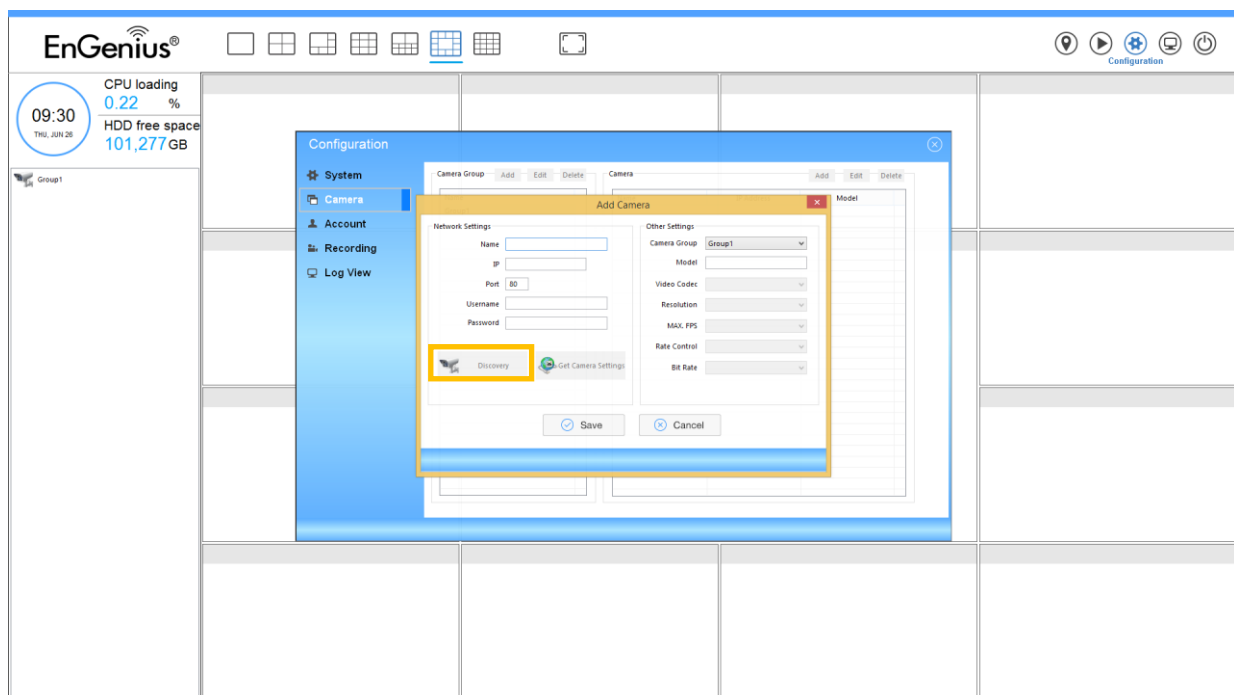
EnGenius®

Configuration

09:30
THU, JUN 26

CPU loading
0.22 %
HDD free space
101,277GB

Group1

Configuration

System
Camera
Account
Recording
Log View

Camera Group Add Edit Delete

Camera Add Edit Delete

Model

Add Camera

Network Settings
Name
IP
Port 80
Username
Password

Discovery
Get Camera Settings

Other Settings
Camera Group Group1
Model
Video Codec
Resolution
MAX. FPS
Rate Control
Bit Rate

Save
Cancel